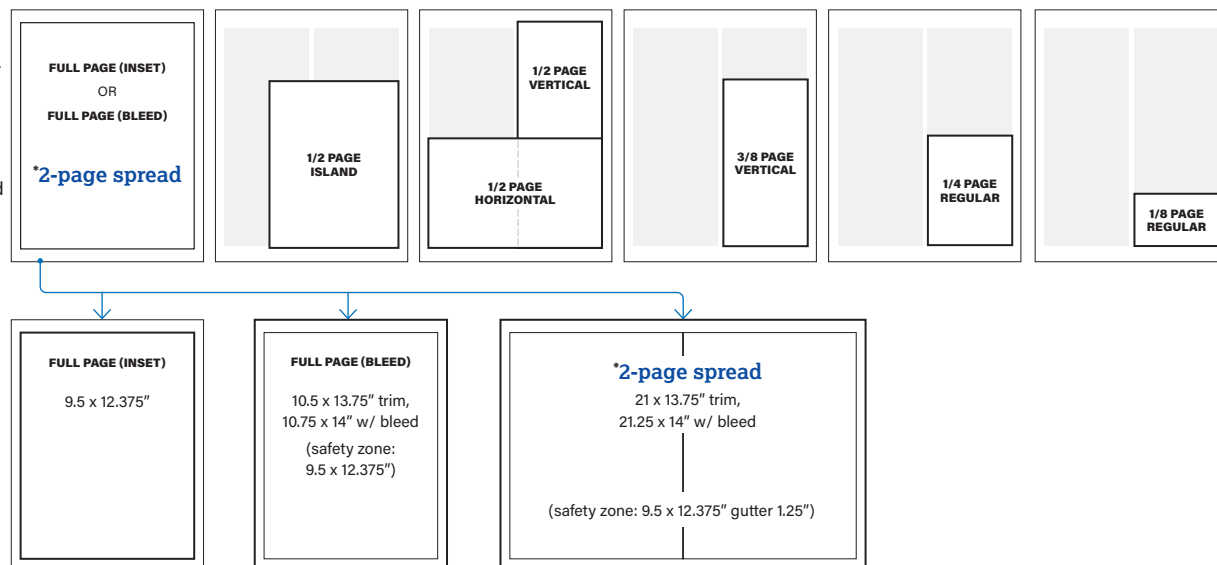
FULL PAGE (INSET)
OR
FULL PAGE (BLEED)

*2-page spread

1/2 PAGE
ISLAND

1/2 PAGE
VERTICAL

1/2 PAGE
HORIZONTAL

3/8 PAGE
VERTICAL

1/4 PAGE
REGULAR

1/8 PAGE
REGULAR

FULL PAGE (INSET)
9.5 x 12.375″

FULL PAGE (BLEED)
10.5 x 13.75″ trim,
10.75 x 14″ w/ bleed
(safety zone:
9.5 x 12.375″)

*2-page spread
21 x 13.75″ trim,
21.25 x 14″ w/ bleed

(safety zone: 9.5 x 12.375″ gutter 1.25″)